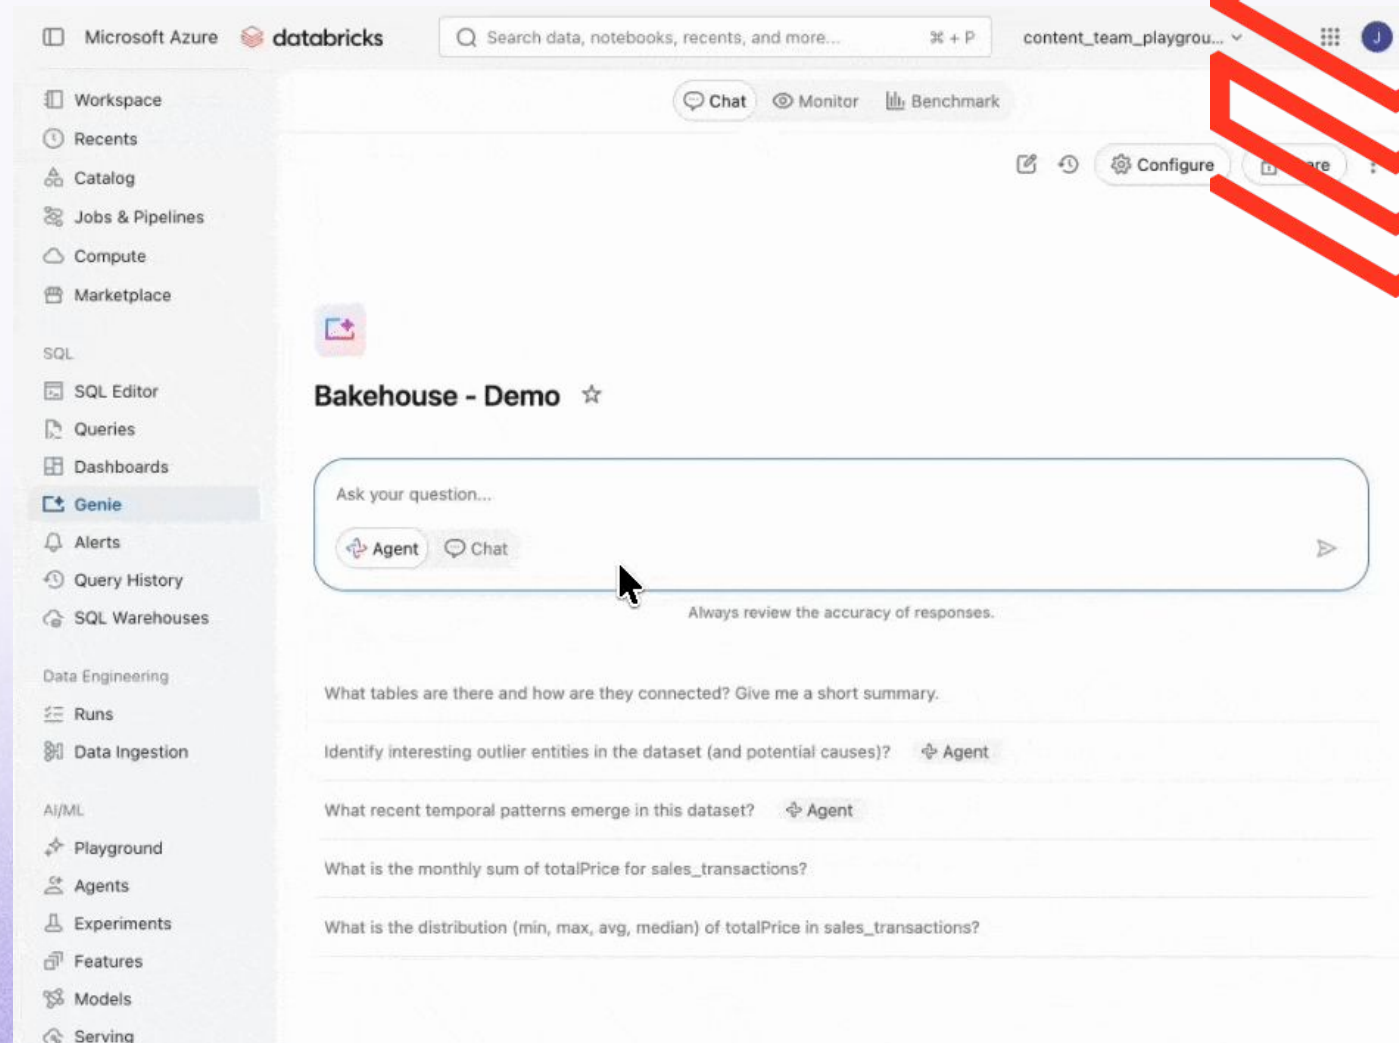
Microsoft Azure databricks

Search data, notebooks, recents, and more... ⌘ + P

content_team_playgrou...

J

Workspace
Recents
Catalog
Jobs & Pipelines
Compute
Marketplace

SQL
SQL Editor
Queries
Dashboards
Genie
Alerts
Query History
SQL Warehouses

Data Engineering
Runs
Data Ingestion

AI/ML
Playground
Agents
Experiments
Features
Models
Serving

Chat Monitor Benchmark

Configure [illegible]re

Bakehouse - Demo

Ask your question...

Agent Chat

Always review the accuracy of responses.

What tables are there and how are they connected? Give me a short summary.

Identify interesting outlier entities in the dataset (and potential causes)? Agent

What recent temporal patterns emerge in this dataset? Agent

What is the monthly sum of totalPrice for sales_transactions?

What is the distribution (min, max, avg, median) of totalPrice in sales_transactions?